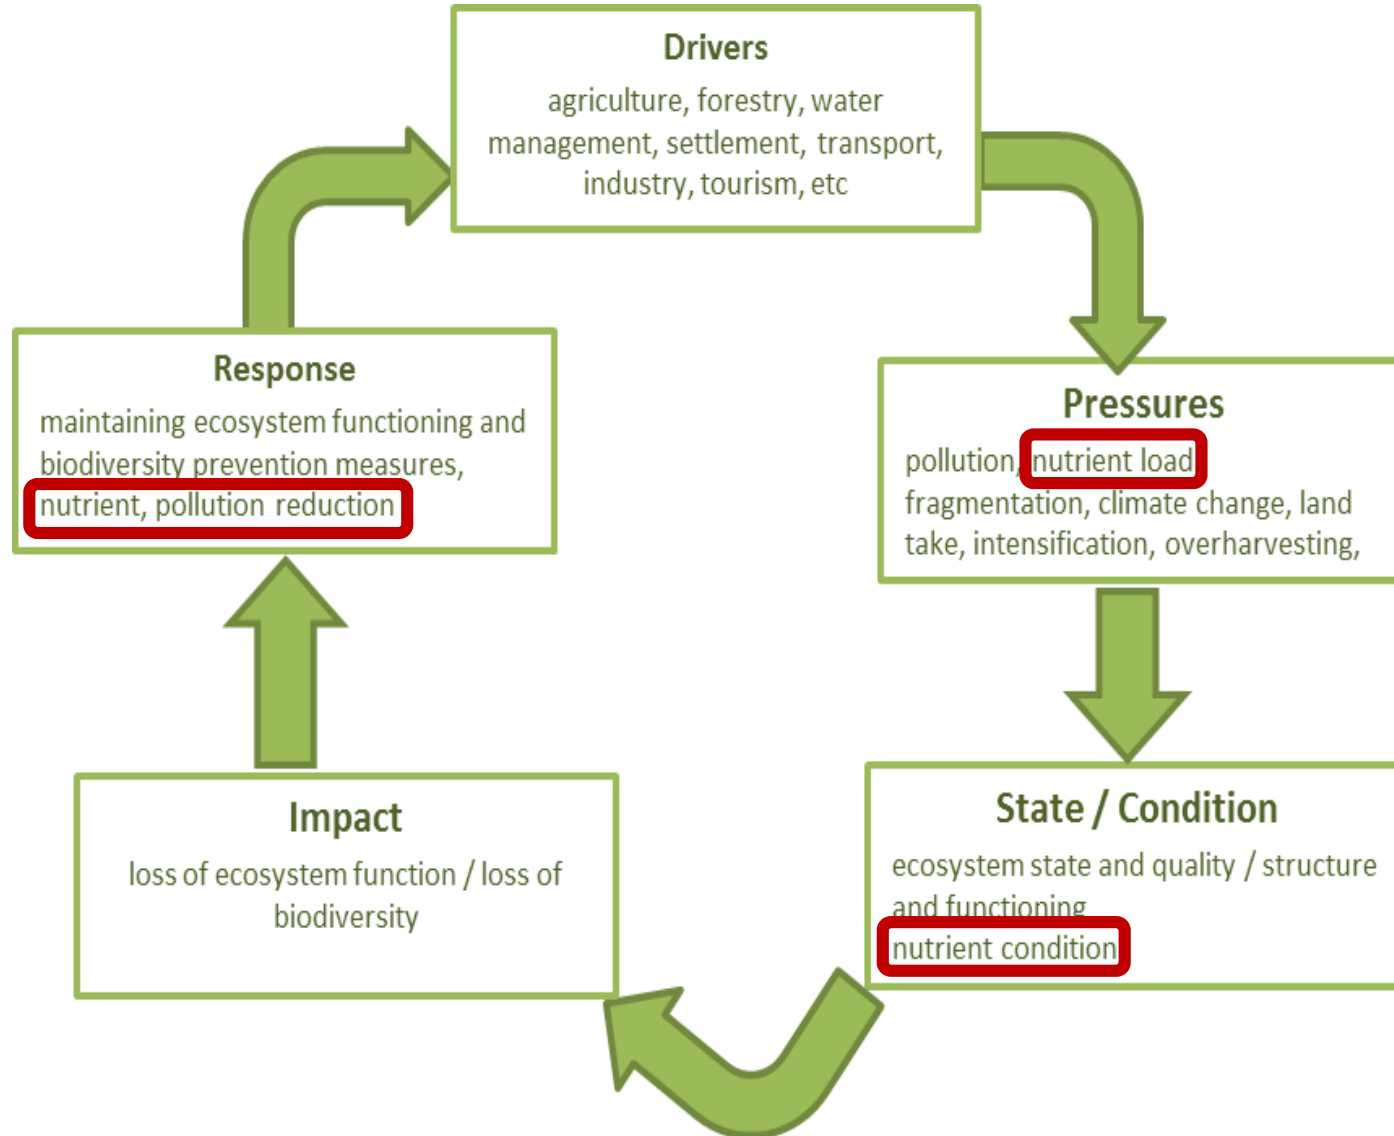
Drivers

agriculture, forestry, water management, settlement, transport, industry, tourism, etc

Pressures

pollution, nutrient load fragmentation, climate change, land take, intensification, overharvesting,

State / Condition

ecosystem state and quality / structure and functioning nutrient condition

Impact

loss of ecosystem function / loss of biodiversity

Response

maintaining ecosystem functioning and biodiversity prevention measures, nutrient, pollution reduction